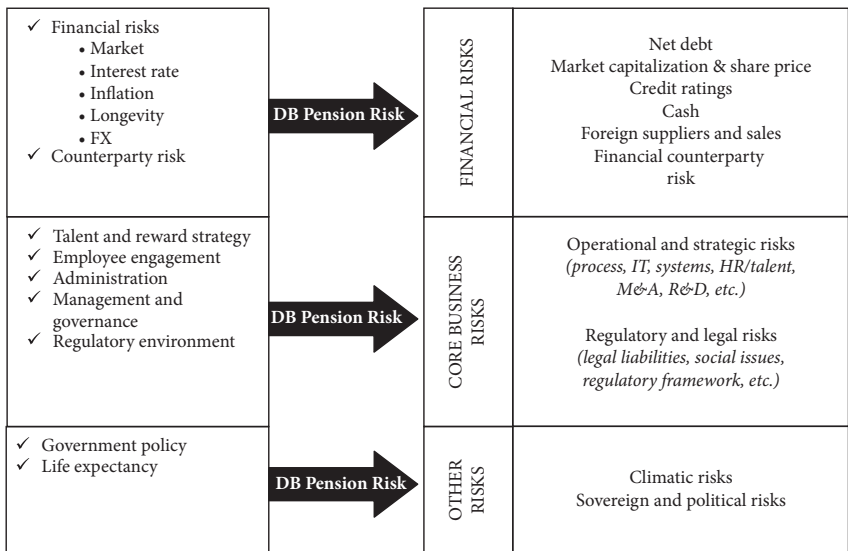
✓ Financial risks
• Market
• Interest rate
• Inflation
• Longevity
• FX
✓ Counterparty risk

DB Pension Risk

FINANCIAL RISKS

Net debt
Market capitalization & share price
Credit ratings
Cash
Foreign suppliers and sales
Financial counterparty risk

✓ Talent and reward strategy
✓ Employee engagement
✓ Administration
✓ Management and governance
✓ Regulatory environment

DB Pension Risk

CORE BUSINESS RISKS

Operational and strategic risks
*(process, IT, systems, HR/talent, M&A, R&D, etc.)*

Regulatory and legal risks
*(legal liabilities, social issues, regulatory framework, etc.)*

✓ Government policy
✓ Life expectancy

DB Pension Risk

OTHER RISKS

Climatic risks
Sovereign and political risks